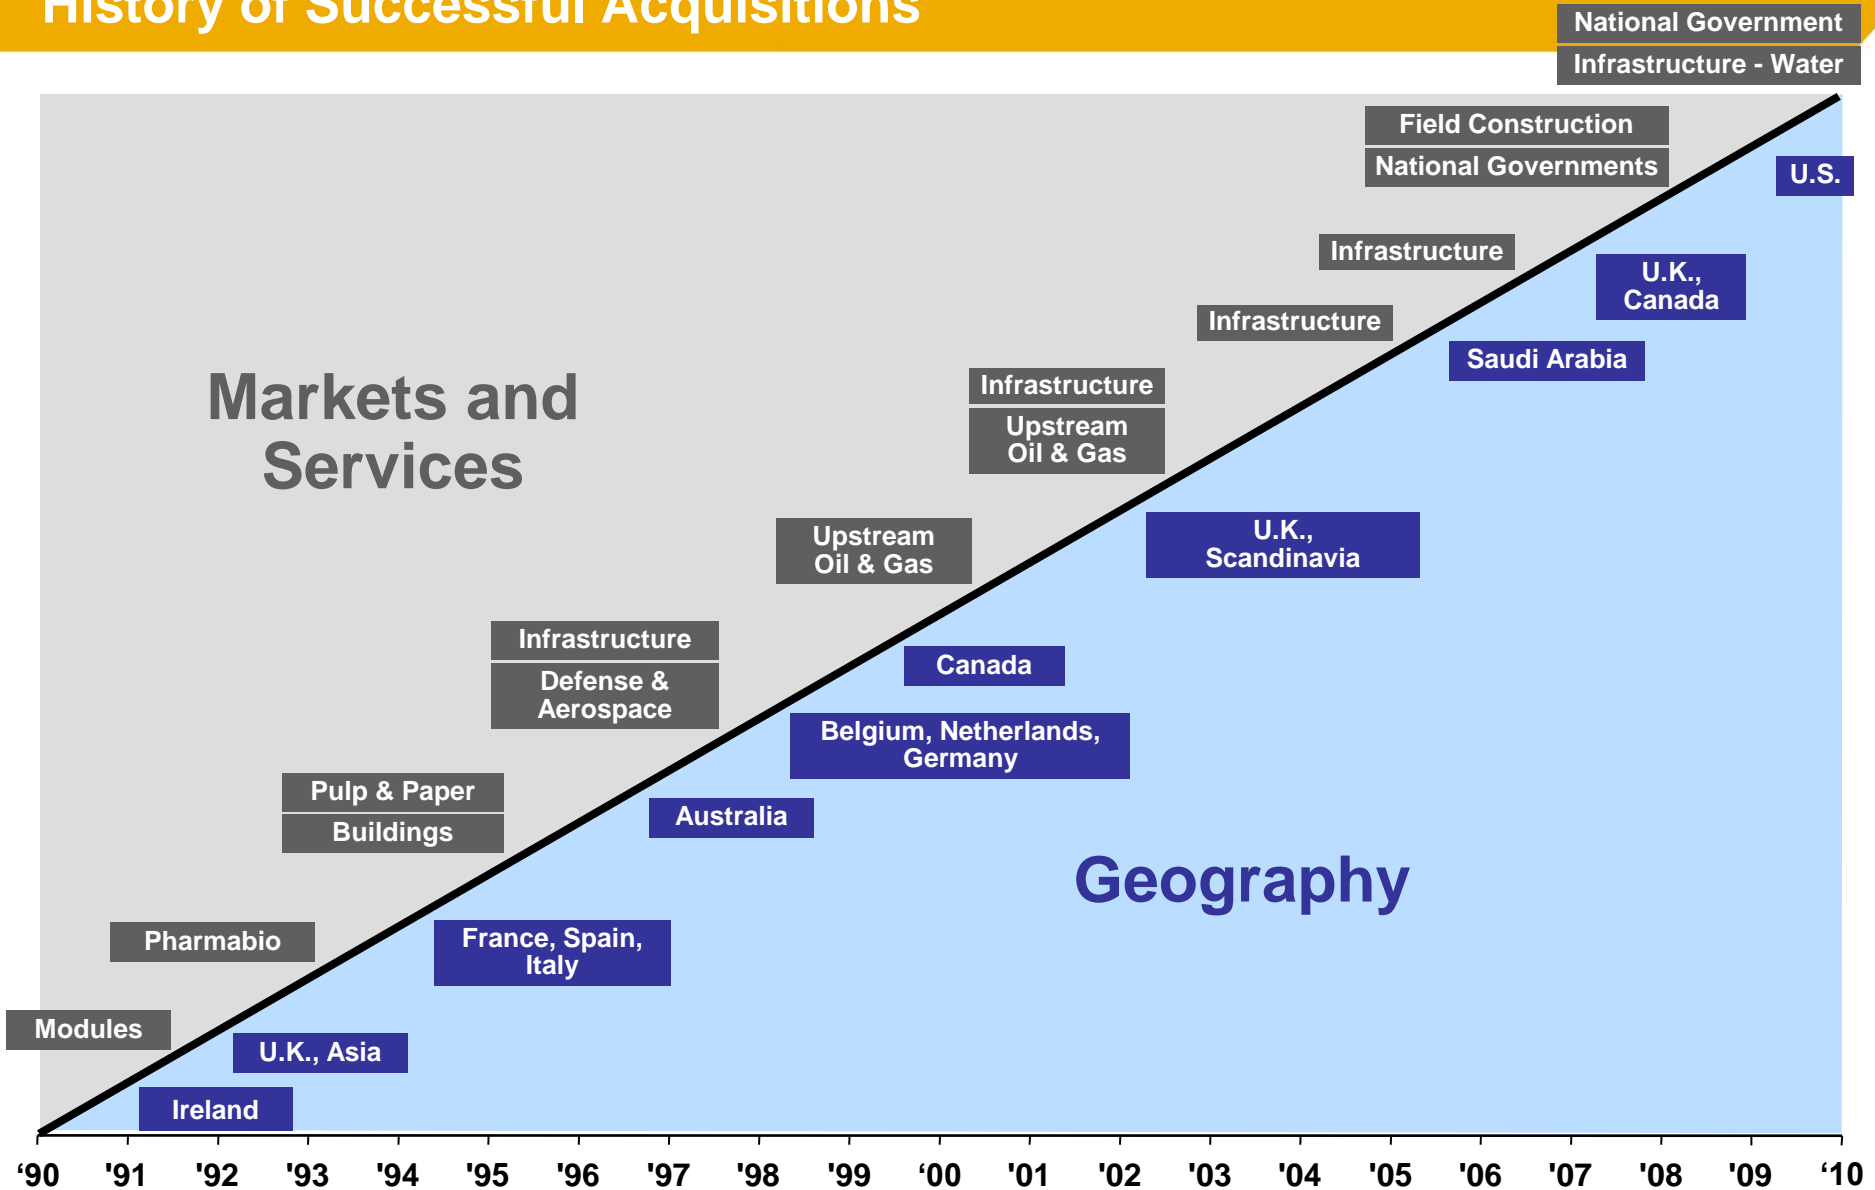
History of Successful Acquisitions

National Government

Infrastructure - Water

Field Construction

National Governments

U.S.

Infrastructure

U.K., Canada

Infrastructure

Saudi Arabia

Markets and Services

Infrastructure

Upstream Oil & Gas

U.K., Scandinavia

Upstream Oil & Gas

Infrastructure

Canada

Defense & Aerospace

Belgium, Netherlands, Germany

Pulp & Paper

Australia

Buildings

Geography

Pharmabio

France, Spain, Italy

Modules

U.K., Asia

Ireland

'90 '91 '92 '93 '94 '95 '96 '97 '98 '99 '00 '01 '02 '03 '04 '05 '06 '07 '08 '09 '10